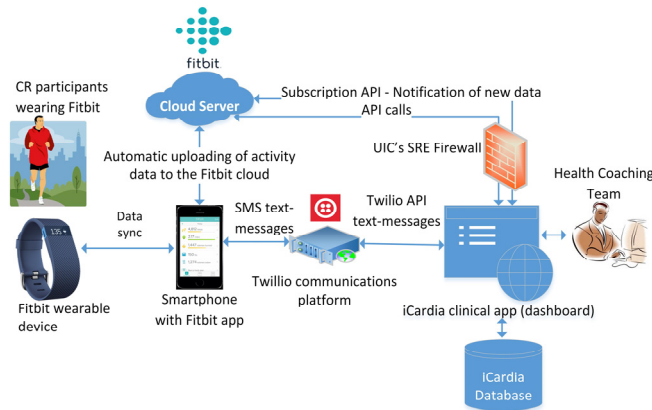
fitbit

Cloud Server

CR participants wearing Fitbit

Subscription API - Notification of new data

API calls

UIC's SRE Firewall

Automatic uploading of activity data to the Fitbit cloud

Health Coaching Team

Data sync

SMS text-messages

Twilio API text-messages

Fitbit wearable device

Smartphone with Fitbit app

Twillio communications platform

iCardia clinical app (dashboard)

ICardia Database